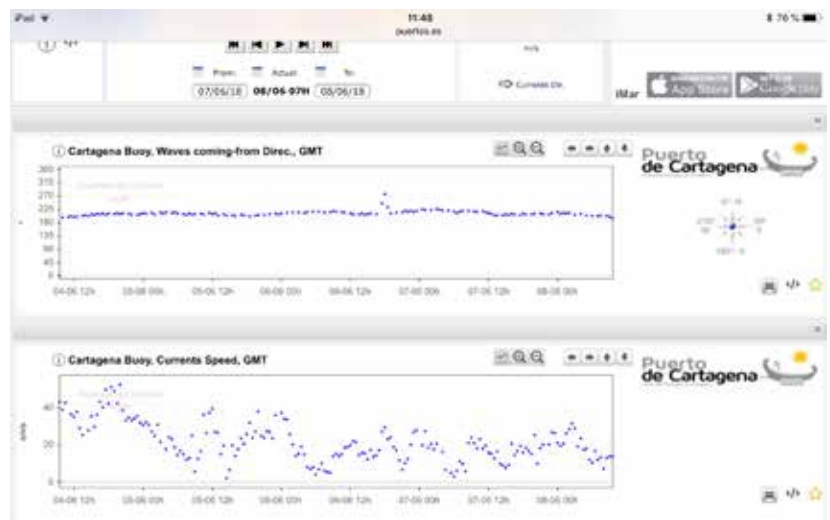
iPad
11:48
puertos.es
76 %

From: Actual: To:
07/06/18 08/06 07H 08/06/18

Currents Dir.
iMar App Store Google play

Cartagena Buoy, Waves coming-from Direc., GMT
360
315
270
225
180
135
90
45
0
04-06 12h 05-06 00h 05-06 12h 06-06 00h 06-06 12h 07-06 00h 07-06 12h 08-06 00h
Puerto de Cartagena

Cartagena Buoy, Currents Speed, GMT
cm/s
40
20
0
04-06 12h 05-06 00h 05-06 12h 06-06 00h 06-06 12h 07-06 00h 07-06 12h 08-06 00h
Puerto de Cartagena